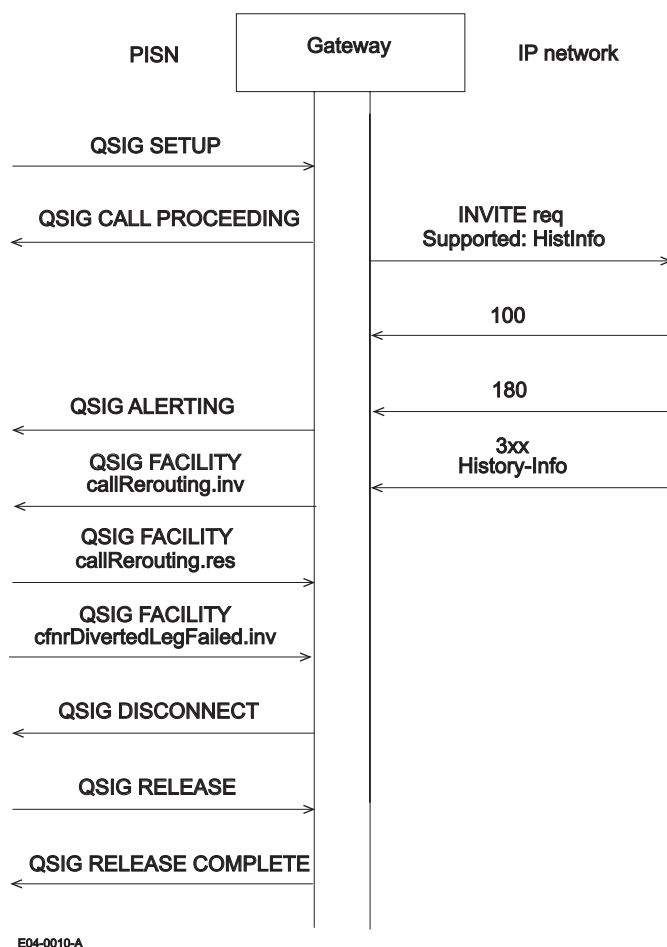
PISN

Gateway

IP network

QSIG SETUP

QSIG CALL PROCEEDING

INVITE req
Supported: HistInfo

100

180

QSIG ALERTING

QSIG FACILITY
callRerouting.inv

3xx
History-Info

QSIG FACILITY
callRerouting.res

QSIG FACILITY
cfnrDivertedLegFailed.inv

QSIG DISCONNECT

QSIG RELEASE

QSIG RELEASE COMPLETE

E04-0010-A